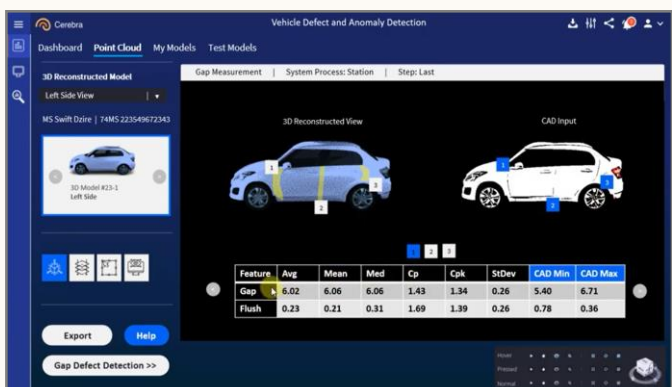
Cerebra

Vehicle Defect and Anomaly Detection

Dashboard Point Cloud My Models Test Models

3D Reconstructed Model

Left Side View

MS Swift Dzire | 74MS 223549672343

3D Model #23-1
Left Side

Export Help

Gap Defect Detection >>

Gap Measurement | System Process: Station | Step: Last

3D Reconstructed View

CAD Input

1 2 3

1 2 3

1 2 3

| Feature | Avg | Mean | Med | Cp | Cpk | StDev | CAD Min | CAD Max |
|---|---|---|---|---|---|---|---|---|
| Gap | 6.02 | 6.06 | 6.06 | 1.43 | 1.34 | 0.26 | 5.40 | 6.71 |
| Flush | 0.23 | 0.21 | 0.31 | 1.69 | 1.39 | 0.26 | 0.78 | 0.36 |

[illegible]